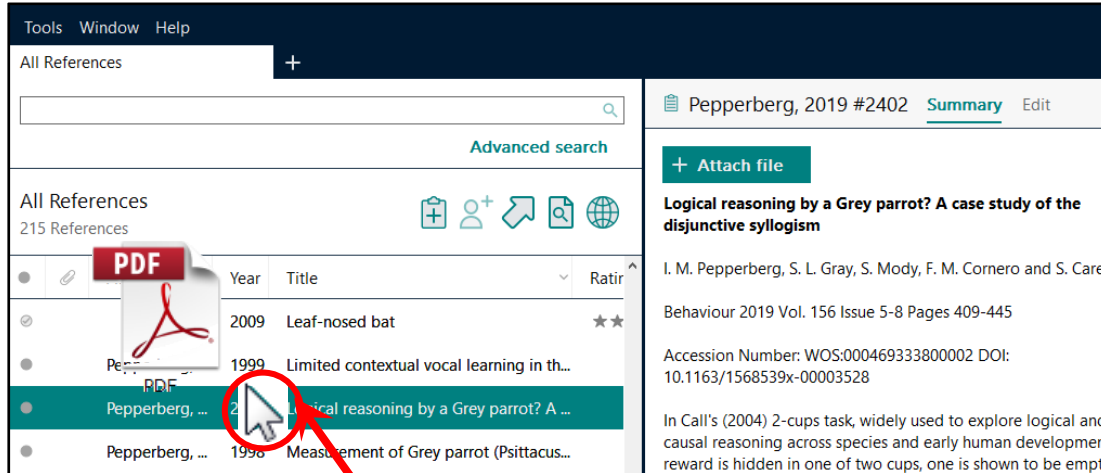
Tools Window Help

All References +

Advanced search

All References
215 References

PDF

Year Title Ratir

2009 Leaf-nosed bat

Pepper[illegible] 1999 Limited contextual vocal learning in th...

PDF

Pepperberg, ... 2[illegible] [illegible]ical reasoning by a Grey parrot? A ...

Pepperberg, ... 199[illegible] Meas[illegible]ement of Grey parrot (Psittacus...

Pepperberg, 2019 #2402 Summary Edit

+ Attach file

Logical reasoning by a Grey parrot? A case study of the disjunctive syllogism

I. M. Pepperberg, S. L. Gray, S. Mody, F. M. Cornero and S. Care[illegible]

Behaviour 2019 Vol. 156 Issue 5-8 Pages 409-445

Accession Number: WOS:000469333800002 DOI: 10.1163/1568539x-00003528

In Call's (2004) 2-cups task, widely used to explore logical and causal reasoning across species and early human developmen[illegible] reward is hidden in one of two cups, one is shown to be empt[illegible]